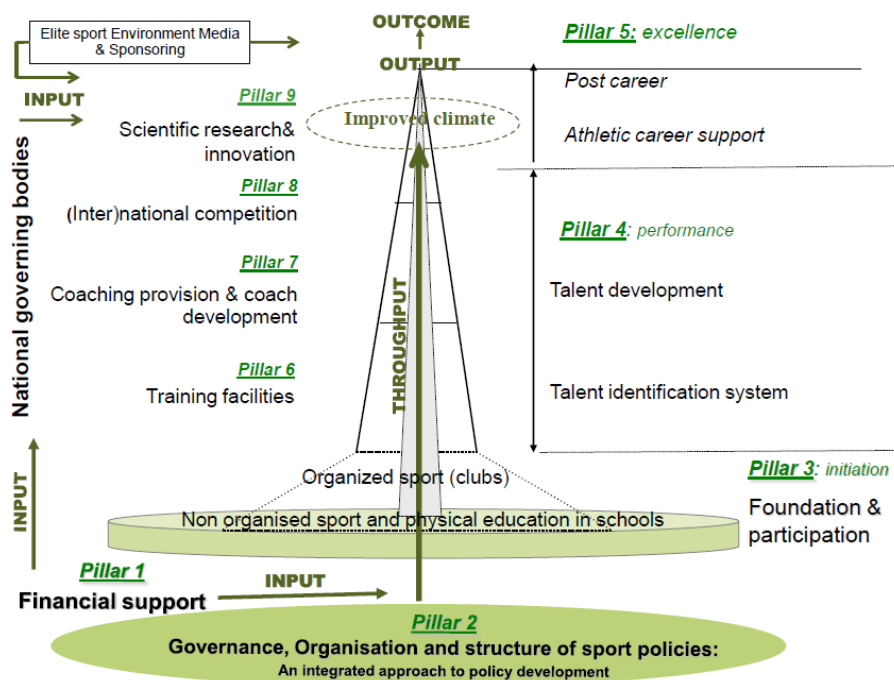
Elite sport Environment Media & Sponsoring

OUTCOME

Pillar 5: excellence

OUTPUT

INPUT

Pillar 9

Scientific research& innovation

Improved climate

Post career

Athletic career support

Pillar 8

(Inter)national competition

Pillar 4: performance

Pillar 7

Coaching provision & coach development

Talent development

THROUGHPUT

Pillar 6

Training facilities

Talent identification system

National governing bodies

INPUT

Organized sport (clubs)

Pillar 3: initiation

Foundation & participation

Non organised sport and physical education in schools

Pillar 1

Financial support

INPUT

Pillar 2

Governance, Organisation and structure of sport policies:

An integrated approach to policy development